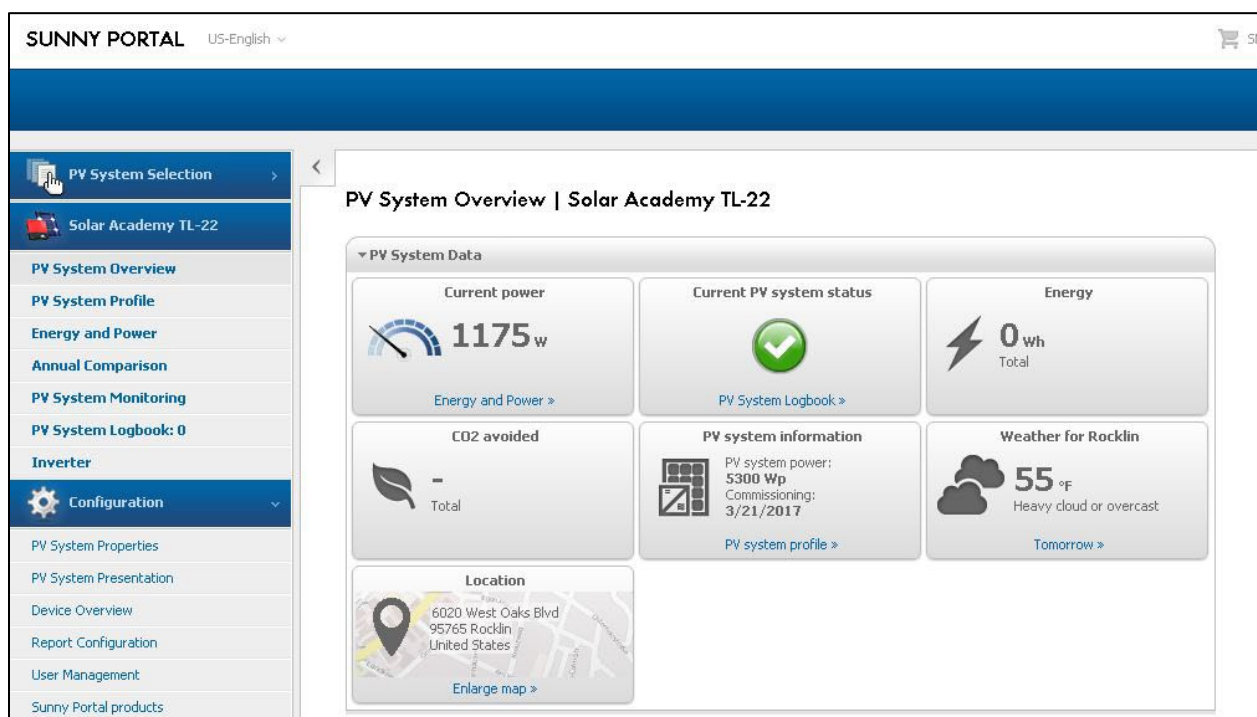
SUNNY PORTAL US-English

PV System Selection

Solar Academy TL-22

PV System Overview
PV System Profile
Energy and Power
Annual Comparison
PV System Monitoring
PV System Logbook: 0
Inverter

Configuration

PV System Properties
PV System Presentation
Device Overview
Report Configuration
User Management
Sunny Portal products

PV System Overview | Solar Academy TL-22

PV System Data

Current power
1175 W
Energy and Power »

Current PV system status
PV System Logbook »

Energy
0 Wh
Total

CO2 avoided
-
Total

PV system information
PV system power:
5300 Wp
Commissioning:
3/21/2017
PV system profile »

Weather for Rocklin
55 °F
Heavy cloud or overcast
Tomorrow »

Location
6020 West Oaks Blvd
95765 Rocklin
United States
Enlarge map »